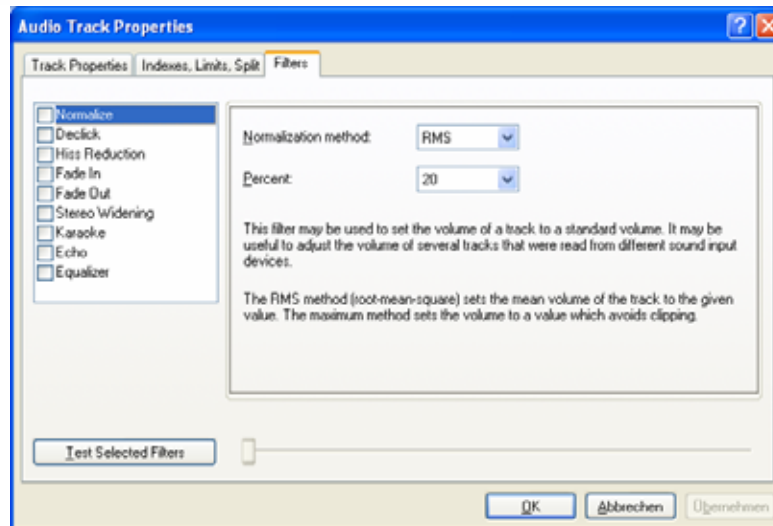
Audio Track Properties

?

Track Properties | Indexes, Limits, Split | Filters

Normalize
Declick
Hiss Reduction
Fade In
Fade Out
Stereo Widening
Karaoke
Echo
Equalizer

Normalization method: RMS

Percent: 20

This filter may be used to set the volume of a track to a standard volume. It may be useful to adjust the volume of several tracks that were read from different sound input devices.

The RMS method (root-mean-square) sets the mean volume of the track to the given value. The maximum method sets the volume to a value which avoids clipping.

Test Selected Filters

OK | Abbrechen | Übernehmen